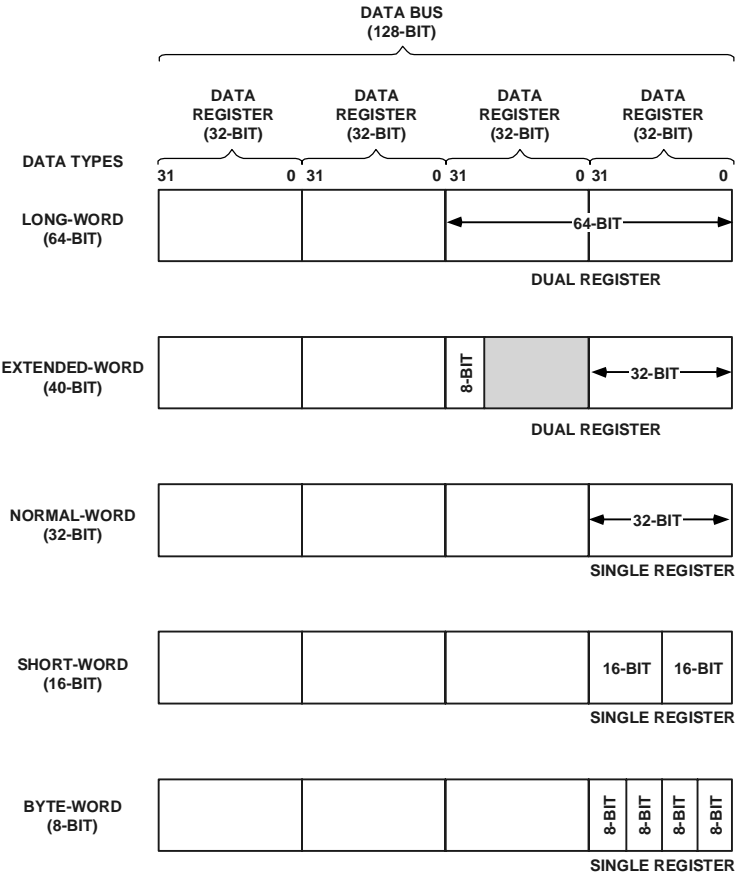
DATA BUS
(128-BIT)

DATA REGISTER (32-BIT)

DATA REGISTER (32-BIT)

DATA REGISTER (32-BIT)

DATA REGISTER (32-BIT)

DATA TYPES

31 0 31 0 31 0 31 0

LONG-WORD
(64-BIT)

64-BIT

DUAL REGISTER

EXTENDED-WORD
(40-BIT)

8-BIT

32-BIT

DUAL REGISTER

NORMAL-WORD
(32-BIT)

32-BIT

SINGLE REGISTER

SHORT-WORD
(16-BIT)

16-BIT 16-BIT

SINGLE REGISTER

BYTE-WORD
(8-BIT)

8-BIT 8-BIT 8-BIT 8-BIT

SINGLE REGISTER